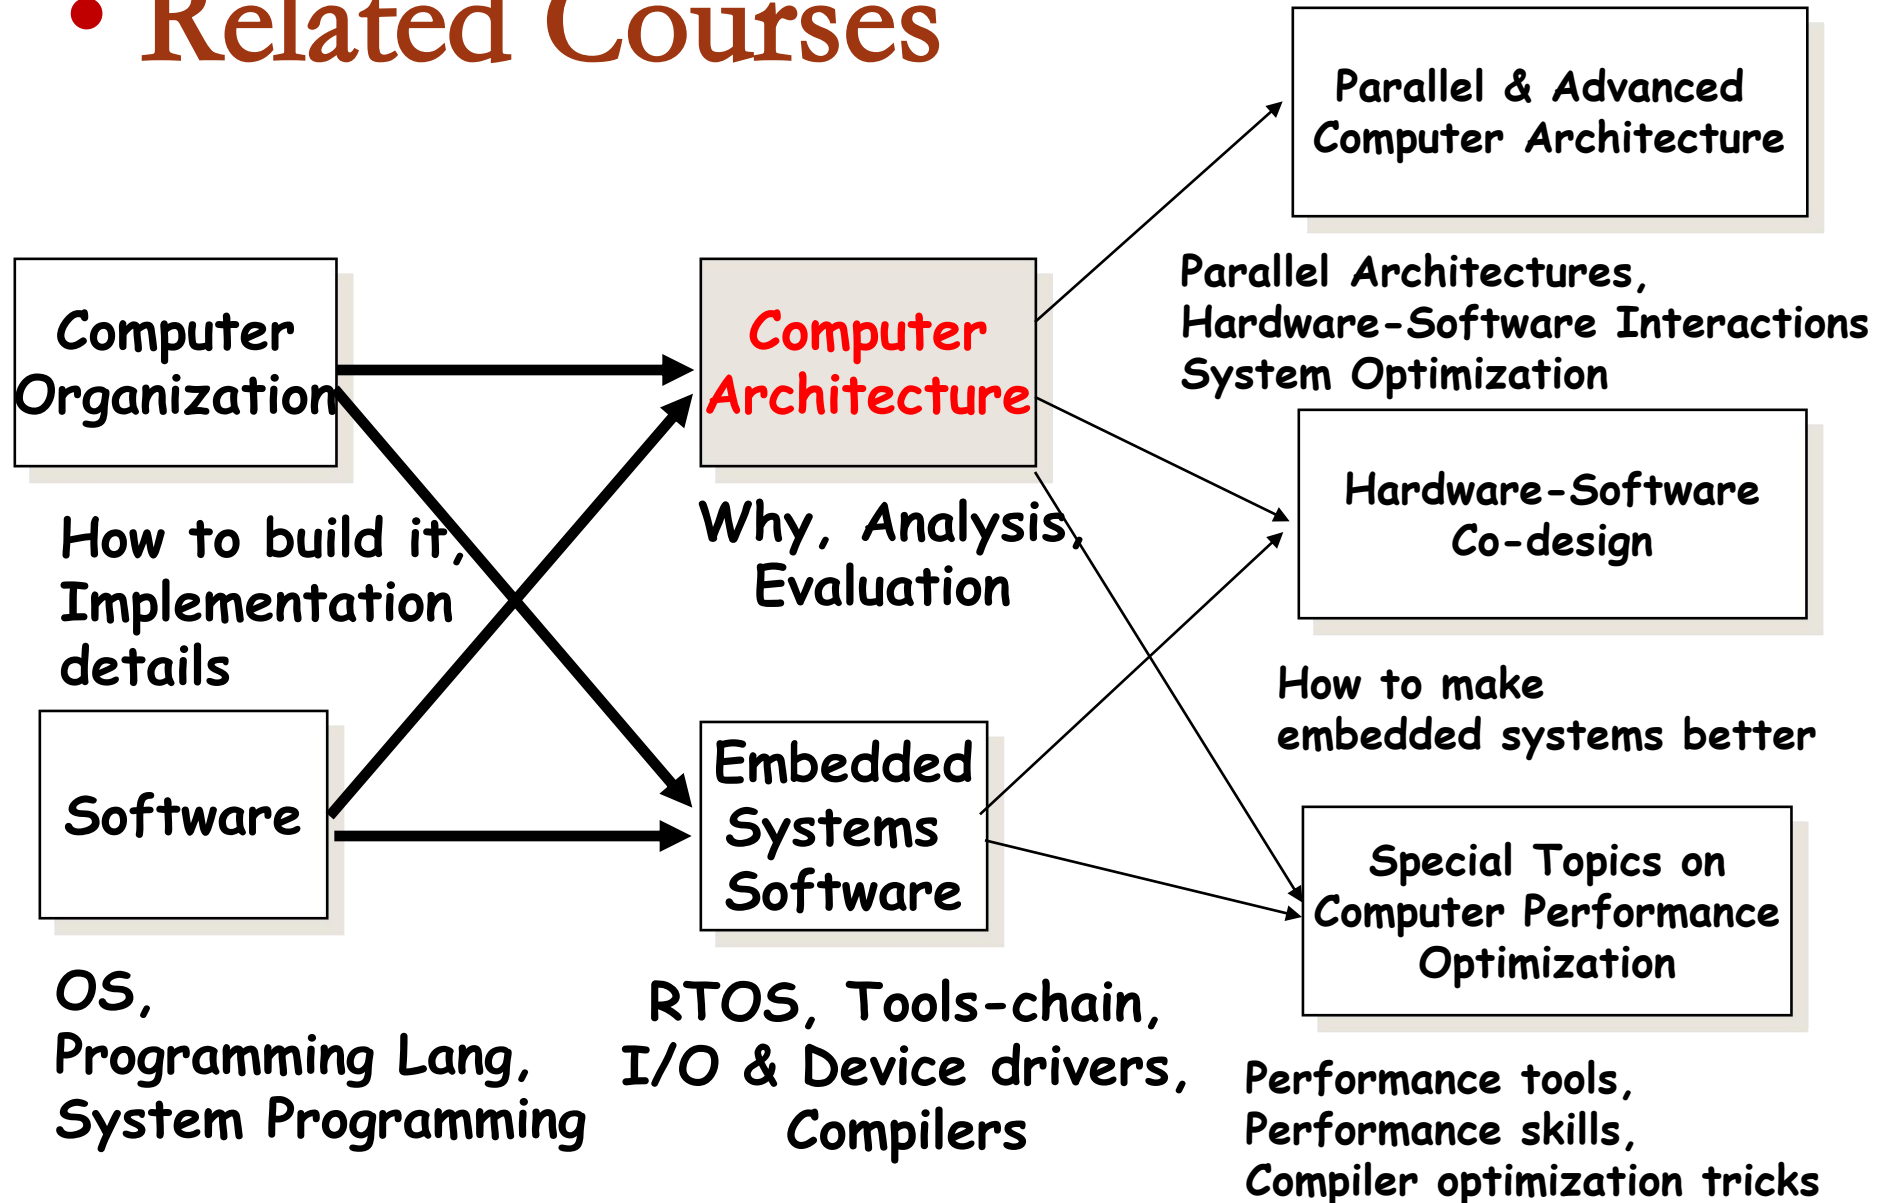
• Related Courses

Parallel & Advanced Computer Architecture

Parallel Architectures, Hardware-Software Interactions System Optimization

Computer Organization

Computer Architecture

How to build it, Implementation details

Why, Analysis, Evaluation

Hardware-Software Co-design

How to make embedded systems better

Software

Embedded Systems Software

Special Topics on Computer Performance Optimization

OS, Programming Lang, System Programming

RTOS, Tools-chain, I/O & Device drivers, Compilers

Performance tools, Performance skills, Compiler optimization tricks